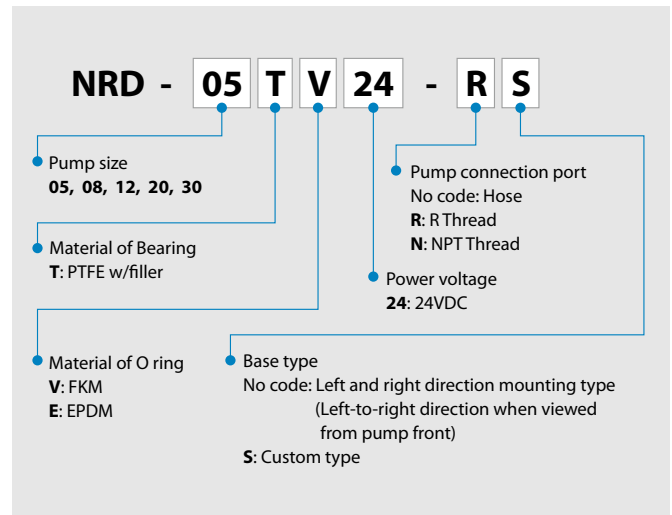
NRD - 05 T V 24 - R S

Pump size
**05, 08, 12, 20, 30**

Material of Bearing
**T**: PTFE w/filler

Material of O ring
**V**: FKM
**E**: EPDM

Pump connection port
No code: Hose
**R**: R Thread
**N**: NPT Thread

Power voltage
**24**: 24VDC

Base type
No code: Left and right direction mounting type (Left-to-right direction when viewed from pump front)
**S**: Custom type